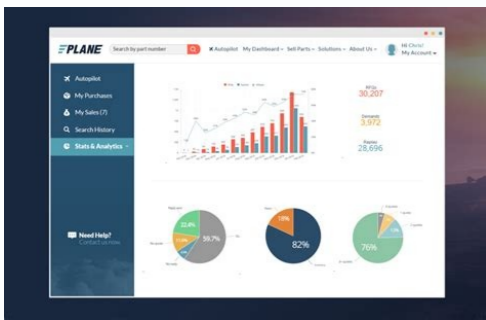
PLANE
Search by part number
Autopilot
My Dashboard
Sell Parts
Solutions
About Us
Hi Chris!
My Account

Autopilot
My Purchases
My Sales (7)
Search History
Stats & Analytics

Need Help?
Contact us now

RFQs
30,207
Demands
3,972
Parties
28,696

22.4%
11.6%
56.7%
19%
82%
76%